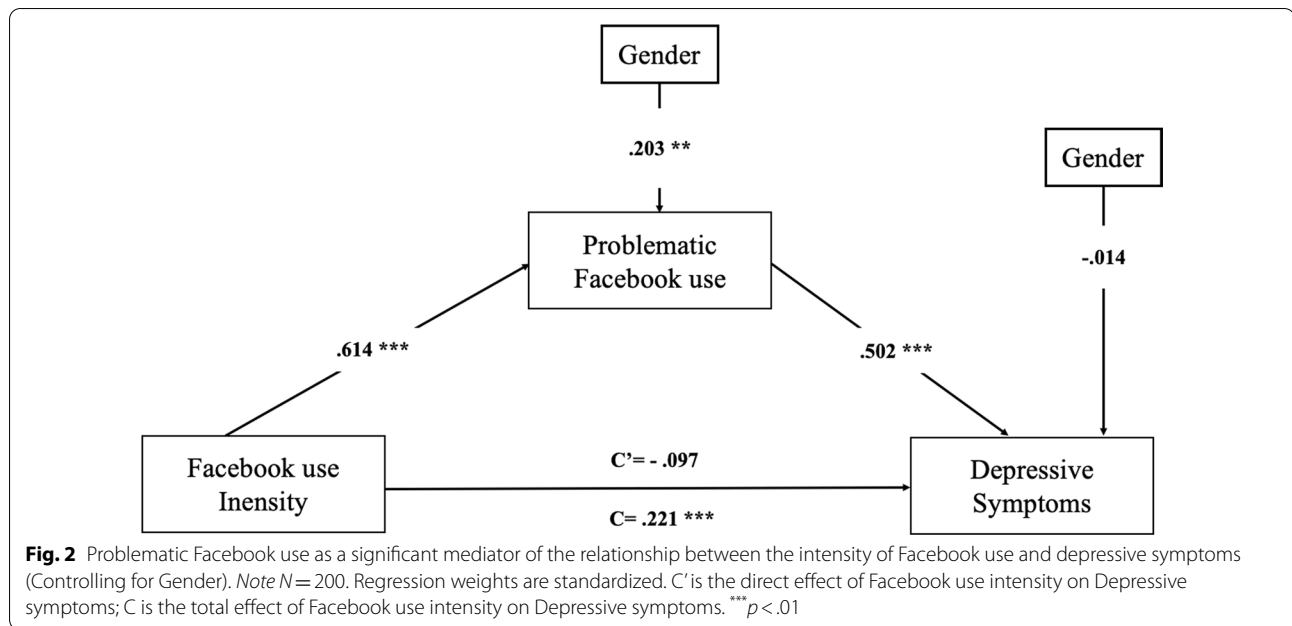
Gender

.203 **

Gender

Problematic Facebook use

-.014

.614 ***

.502 ***

Facebook use Inensity

C'= - .097

C= .221 ***

Depressive Symptoms

**Fig. 2** Problematic Facebook use as a significant mediator of the relationship between the intensity of Facebook use and depressive symptoms (Controlling for Gender). *Note N* = 200. Regression weights are standardized. C' is the direct effect of Facebook use intensity on Depressive symptoms; C is the total effect of Facebook use intensity on Depressive symptoms. $^{***}p < .01$